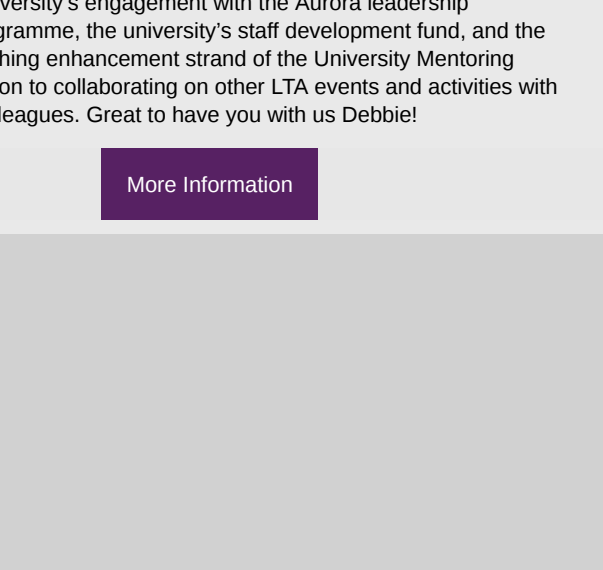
versity's engagement with the Aurora leadership gramme, the university's staff development fund, and the hing enhancement strand of the University Mentoring on to collaborating on other LTA events and activities with leagues. Great to have you with us Debbie!

More Information